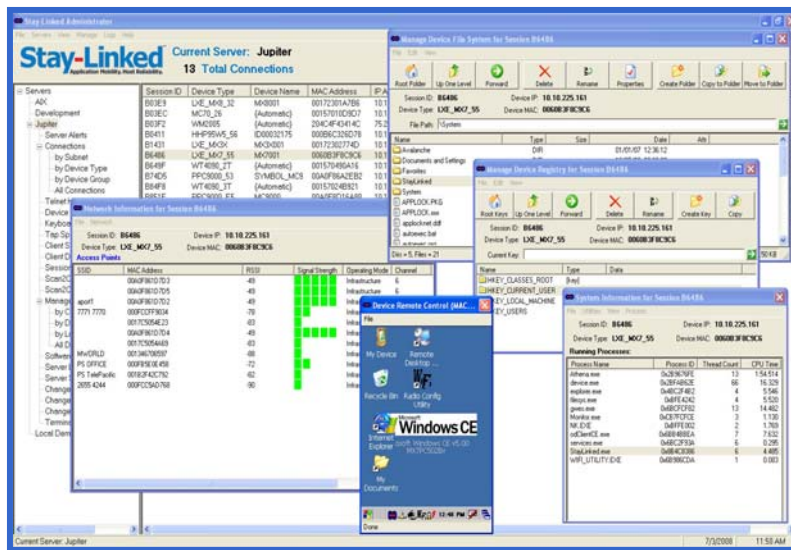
Stay-Linked Administrator

File Servers View Manage Logs Help

Stay-Linked
Application Mobility. Host Reliability.

Current Server: Jupiter
13 Total Connections

Servers
AIX
Development
Jupiter
Server Alerts
Connections
by Subnet
by Device Type
by Device Group
All Connections

| Session ID | Device Type | Device Name | MAC Address | IP A |
|---|---|---|---|---|
| B03E9 | LXE_MX8_32 | MX8001 | 00172301A7B6 | 10.1 |
| B03EC | MC70_26 | (Automatic) | 00157010D5D7 | 10.1 |
| B03F2 | WM2005 | | 204C4F43414C | 75.2 |
| B0411 | HHP95W5_56 | ID00032175 | 000B6C326D78 | 10.1 |
| B1431 | LXE_MX3X | MX3X001 | 00172302774D | 10.1 |
| B6486 | LXE_MX7_55 | MX7001 | 0060B3F8C9C6 | 10.1 |
| B649F | WT4090_2T | (Automatic) | 0015704B0A16 | 10.1 |
| B74D5 | PPC8000_53 | SYMBOL_MC9 | 00A0F86A2EB2 | 10.1 |
| B84F8 | WT4090_3T | (Automatic) | 00157024B921 | 10.1 |

Manage Device File System for Session B6486
File Edit View
Root Folder Up One Level Forward Delete Rename Properties Create Folder Copy to Folder Move to Folder
Session ID: B6486 Device IP: 10.10.225.161
Device Type: LXE_MX7_55 Device MAC: 0060B3F8C9C6
File Path: \System

| Name | Type | Size | Date | Attr |
|---|---|---|---|---|
| Avalanche | DIR | | 01/01/07 12:36:12 | |
| Documents and Settings | | | | |
| Favorites | | | | |
| StayLinked | | | | |
| System | | | | |
| APPLOCK.PKG | | | | |
| APPLOCK.exe | | | | |
| applocknet.dll | | | | |
| autoexec.bat | | | | |

Dirs = 5, Files = 21

Manage Device Registry for Session B6486
File Edit View
Root Keys Up One Level Forward Delete Rename Create Key Copy
Session ID: B6486 Device IP: 10.10.225.161
Device Type: LXE_MX7_55 Device MAC: 0060B3F8C9C6
Current Key:

| Name | Type | Data |
|---|---|---|
| HKEY_CLASSES_ROOT | [key] | |
| HKEY_CURRENT_USER | | |
| HKEY_LOCAL_MACHINE | | |
| HKEY_USERS | | |

50 KB

Network Information for Session B6486
File Network
Session ID: B6486 Device IP: 10.10.225.161
Device Type: LXE_MX7_55 Device MAC: 0060B3F8C9C6
Access Points

| SSID | MAC Address | RSSI | Signal Strength | Operating Mode | Channel |
|---|---|---|---|---|---|
| | 00A0F8610703 | -49 | | Infrastructure | 6 |
| | 00A0F8610705 | -49 | | Infrastructure | 6 |
| aport1 | 00A0F8610702 | -49 | | Infrastructure | 6 |
| 7771 7770 | 000FCCFF9034 | -78 | | Infra | |
| | 00175054E23 | -63 | | Infra | |
| | 00A0F8610704 | -49 | | Infra | |
| | 00175054A69 | -63 | | Infra | |
| MWORLD | 00134670B597 | -88 | | Infra | |
| PS OFFICE | 000F85E0E458 | -72 | | Infra | |
| PS TeleRadio | 00182F42C762 | -62 | | Infra | |
| 2655 4244 | 000FCC5AD760 | -90 | | Infra | |

Device Remote Control (MAC...
File
My Device
Remote Desktop...
Recycle Bin
Radio Config Utility
Internet Explorer
Microsoft Windows CE
My Documents
12:46 PM
Done

System Information for Session B6486
File Utilities View Process
Session ID: B6486 Device IP: 10.10.225.161
Device Type: LXE_MX7_55 Device MAC: 0060B3F8C9C6
Running Processes:

| Process Name | Process ID | Thread Count | CPU Time |
|---|---|---|---|
| Athena.exe | 0x2B9676FE | 13 | 1:54.514 |
| device.exe | 0x2BF4862E | 66 | 16.329 |
| explorer.exe | 0x48C2F46 | 4 | 5.546 |
| filesys.exe | 0x8FE4242 | 4 | 5.520 |
| gwes.exe | 0x6BCFCF82 | 13 | 14.482 |
| Monitor.exe | 0xCB7FCFCE | 3 | 1.130 |
| NK.EXE | 0x8FFE002 | 2 | 1.769 |
| odClientCE.exe | 0x6B4B8EA | 7 | 7.632 |
| services.exe | 0x8BC2F93A | 6 | 0.295 |
| StayLinked.exe | 0x4B4C8386 | 6 | 4.485 |
| WIFI_UTILITY.EXE | 0x4B986CDA | 1 | 0.083 |

Current Server: Jupiter
7/3/2008
11:58 AM